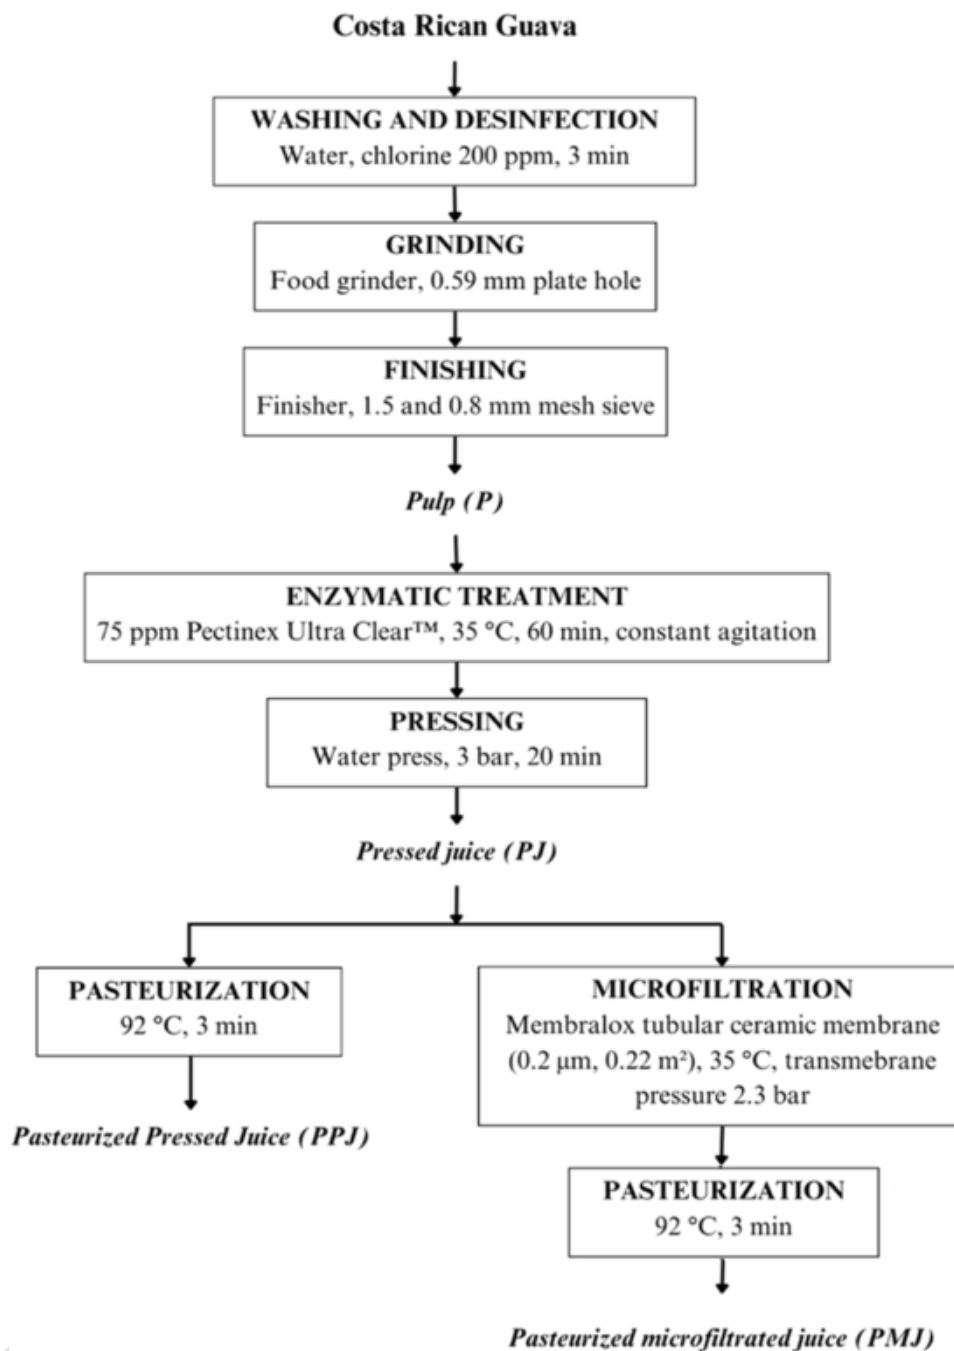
Costa Rican Guava

WASHING AND DESINFECTION
Water, chlorine 200 ppm, 3 min

GRINDING
Food grinder, 0.59 mm plate hole

FINISHING
Finisher, 1.5 and 0.8 mm mesh sieve

*Pulp (P)*

ENZYMATIC TREATMENT
75 ppm Pectinex Ultra Clear™, 35 °C, 60 min, constant agitation

PRESSING
Water press, 3 bar, 20 min

*Pressed juice (PJ)*

PASTEURIZATION
92 °C, 3 min

*Pasteurized Pressed Juice (PPJ)*

MICROFILTRATION
Membralox tubular ceramic membrane (0.2 µm, 0.22 m²), 35 °C, transmebrane pressure 2.3 bar

PASTEURIZATION
92 °C, 3 min

*Pasteurized microfiltrated juice (PMJ)*